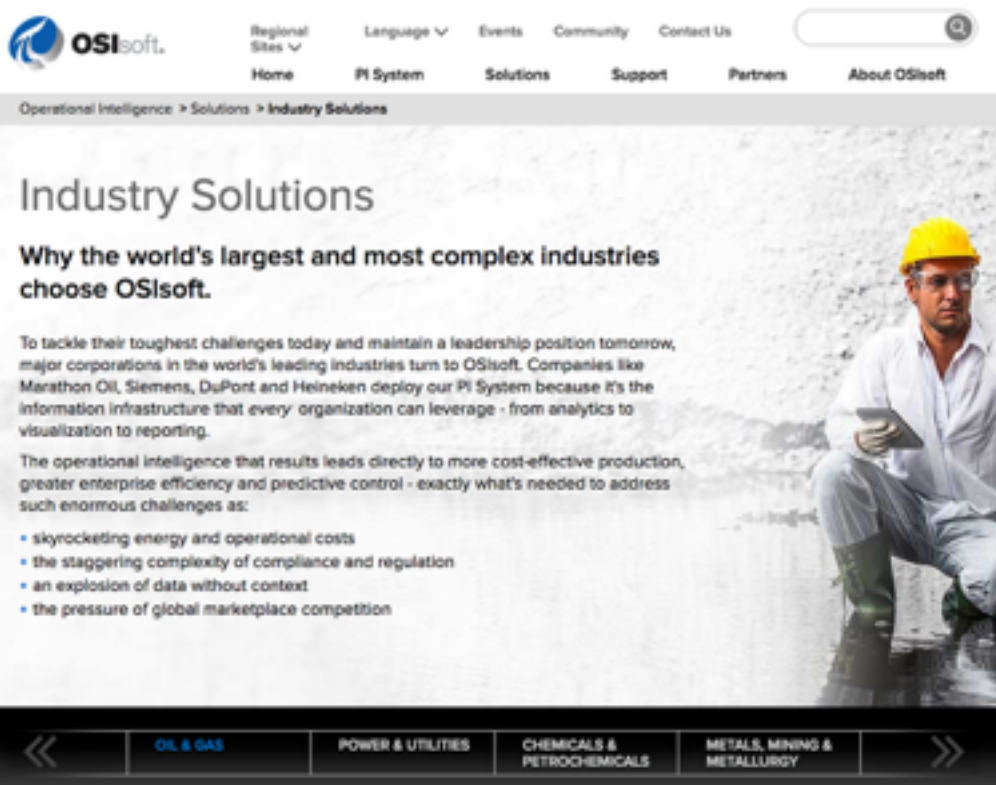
OSIsoft.

Regional Sites

Language

Events

Community

Contact Us

Home

PI System

Solutions

Support

Partners

About OSIsoft

Operational Intelligence > Solutions > Industry Solutions

Industry Solutions

Why the world's largest and most complex industries choose OSIsoft.

To tackle their toughest challenges today and maintain a leadership position tomorrow, major corporations in the world's leading industries turn to OSIsoft. Companies like Marathon Oil, Siemens, DuPont and Heineken deploy our PI System because it's the information infrastructure that *every* organization can leverage - from analytics to visualization to reporting.

The operational intelligence that results leads directly to more cost-effective production, greater enterprise efficiency and predictive control - exactly what's needed to address such enormous challenges as:

- skyrocketing energy and operational costs
- the staggering complexity of compliance and regulation
- an explosion of data without context
- the pressure of global marketplace competition

OIL & GAS

POWER & UTILITIES

CHEMICALS & PETROCHEMICALS

METALS, MINING & METALLURGY